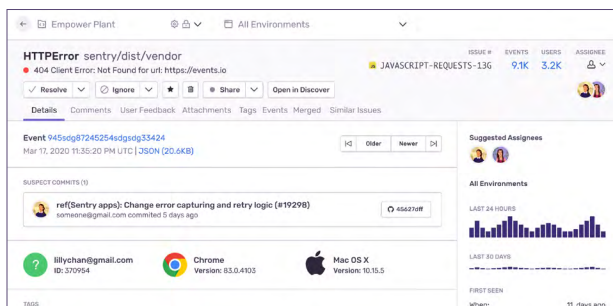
Empower Plant All Environments

HTTPError sentry/dist/vendor
404 Client Error: Not Found for url: https://events.io

ISSUE # JAVASCRIPT-REQUESTS-13G
EVENTS 9.1K
USERS 3.2K
ASSIGNEE

Resolve Ignore Share Open in Discover

Details Comments User Feedback Attachments Tags Events Merged Similar Issues

Event 945sdg87245254sdgsdg33424
Mar 17, 2020 11:35:20 PM UTC | JSON (20.6KB)

Older Newer

SUSPECT COMMITS (1)

ref(Sentry apps): Change error capturing and retry logic (#19298)
someone@gmail.com commited 5 days ago

45627dff

lillychan@gmail.com
ID: 370954

Chrome
Version: 83.0.4103

Mac OS X
Version: 10.15.5

TAGS

Suggested Assignees

All Environments

LAST 24 HOURS

LAST 30 DAYS

FIRST SEEN

When: 11 days ago